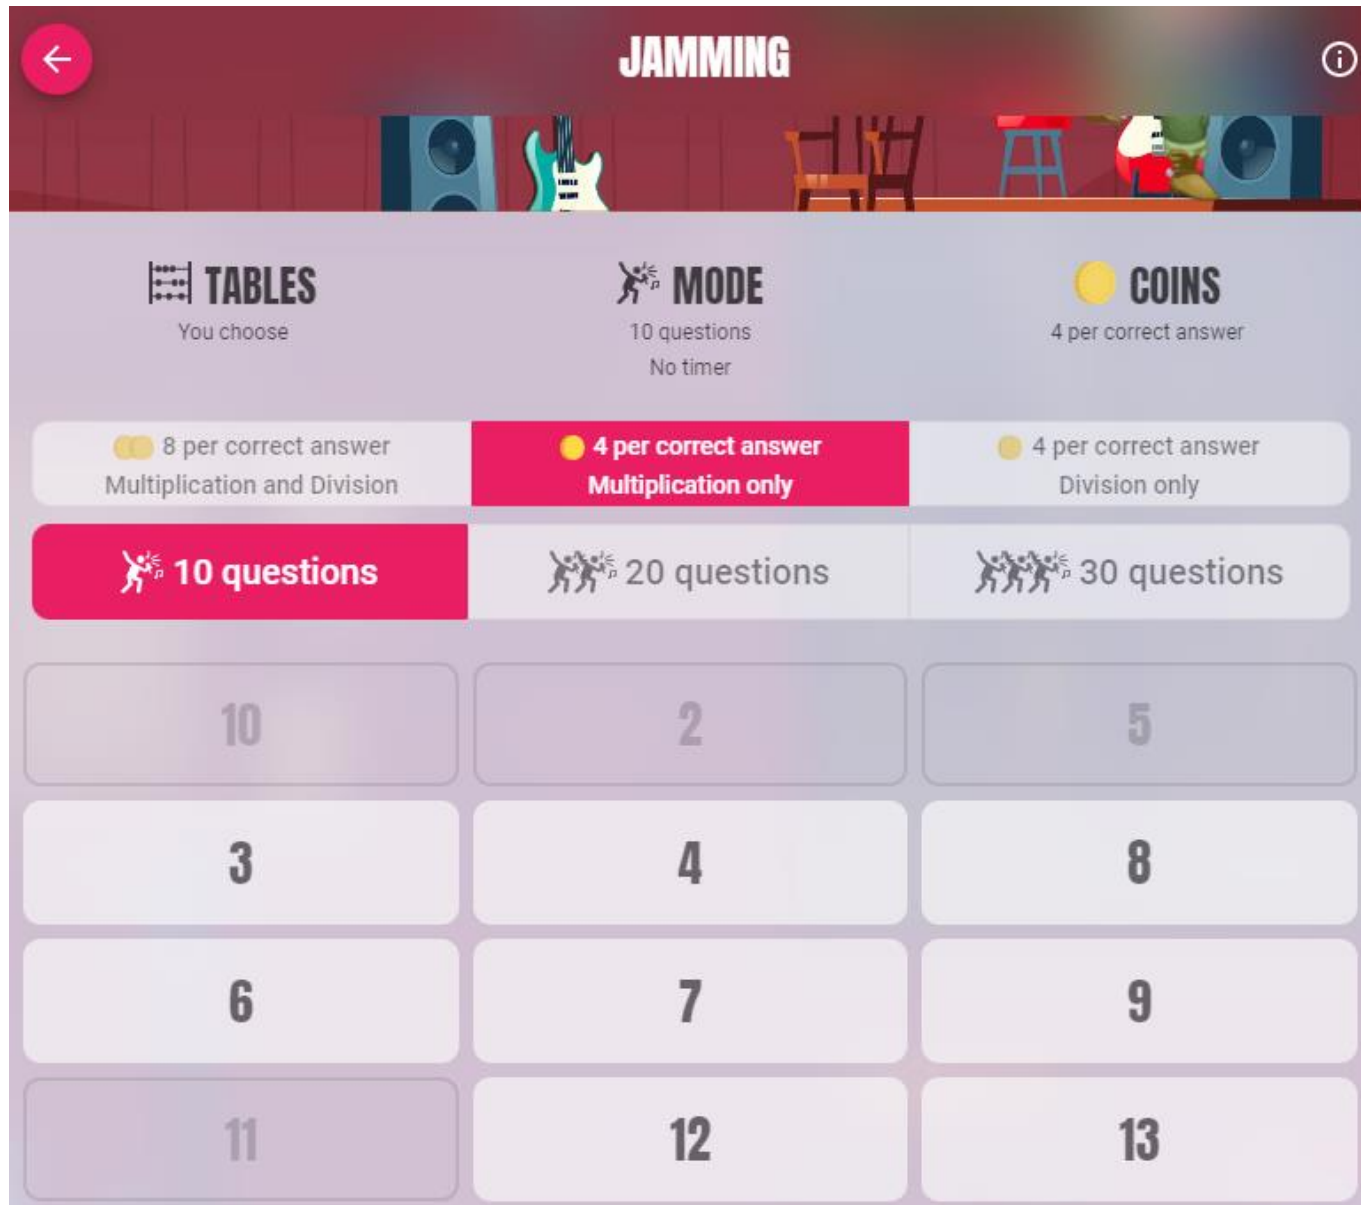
JAMMING

TABLES
You choose

MODE
10 questions
No timer

COINS
4 per correct answer

8 per correct answer
Multiplication and Division

4 per correct answer
Multiplication only

4 per correct answer
Division only

10 questions

20 questions

30 questions

10
2
5
3
4
8
6
7
9
11
12
13